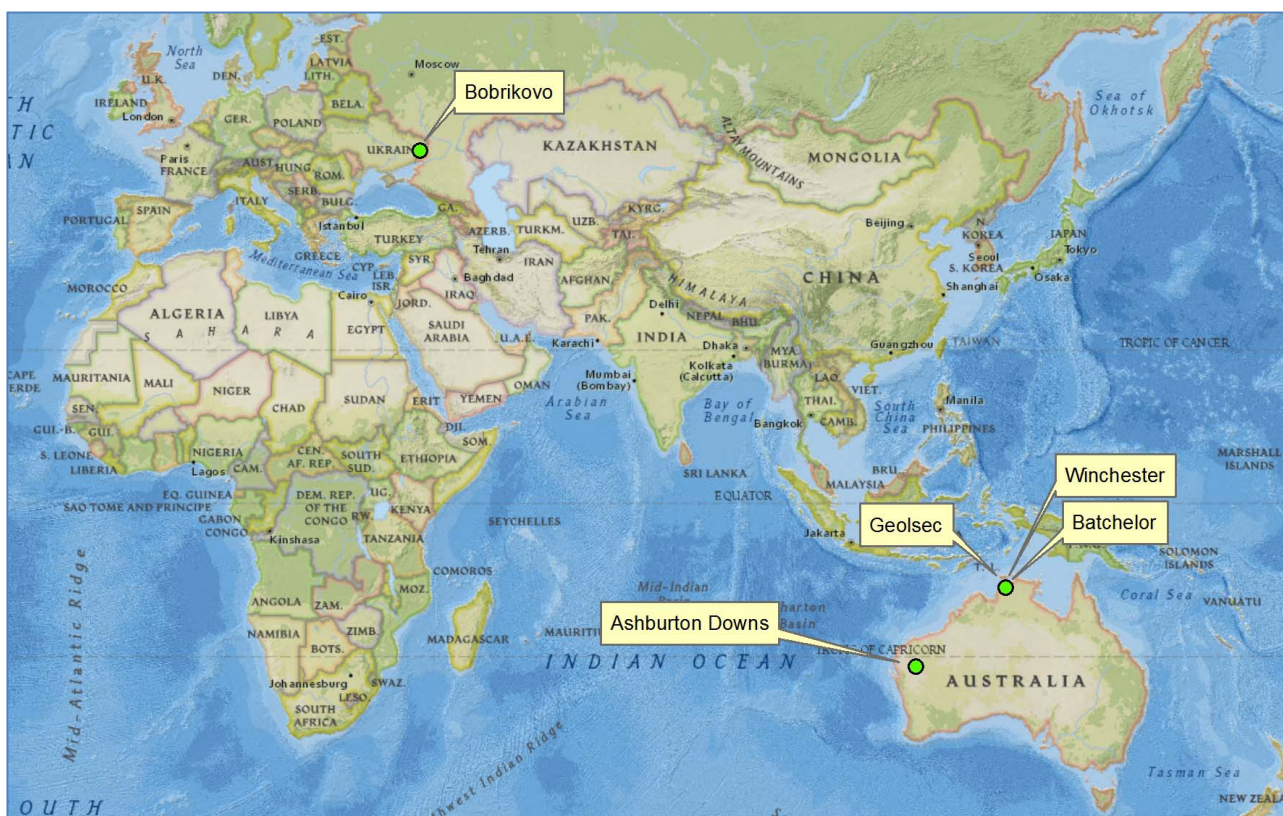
Bobrikovo

Winchester

Geolsec

Batchelor

Ashburton Downs

North Sea
EST.
LATVIA
LITH.
Moscow
U.K.
DEN.
IRELAND
London
BELA.
GER.
POLAND
Paris
FRANCE
UKRAINE
AUST.
HUNG.
ROM.
SERB.
BULG.
KAZAKHSTAN
ALTAY MOUNTAINS
MONGOLIA
Sea of Okhotsk
PORTUGAL
SPAIN
ITALY
Istanbul
GA.
AZERB.
TURKM.
UZB.
KYRG.
TAJ.
Beijing
N. KOREA
JAPAN
Seoul
S. KOREA
Tokyo
Osaka
GREECE
TURKEY
Tehran
Mediterranean Sea
CYP.
SYR.
LEB.
ISR.
Baghdad
IRAQ
IRAN
AFGHAN.
HIMALAYA
CHINA
Shanghai
MOROCCO
ALGERIA
LIBYA
Cairo
JORD.
SAUDI ARABIA
EGYPT
PAK.
Delhi
NEPAL
BHU.
INDIA
SAHARA
U.A.E.
Karachi
Dhaka
Kolkata (Calcutta)
MYA. (BURMA)
Guangzhou
TAIWAN
TROPIC OF CANCER
CAPE VERDE
MAURITANIA
MALI
NIGER
CHAD
SUDAN
ERIT.
YEMEN
OMAN
Mumbai (Bombay)
Arabian Sea
Bay of Bengal
Bangkok
LAO.
VIET.
THAI.
CAMB.
Manila
South China Sea
PHILIPPINES
SEN.
GUI.-B.
GUI.
S. LEONE
LIBERIA
NIGERIA
Lagos
CAM.
CEN. AF. REP.
SOUTH SUD.
ETHIOPIA
DJI.
SOM.
SRI LANKA
MALAYSIA
BRU.
MARSHALL ISLANDS
EQ. GUINEA
SAO TOME AND PRINCIPE
GABON
CONGO
DEM. REP. OF THE CONGO
UG.
RW.
KENYA
Kinshasa
TANZANIA
SEYCHELLES
EQUATOR
Jakarta
SOLOMON ISLANDS
COMOROS
Mid-Indian Basin
Wharton Basin
Coral Sea
VANUATU
ANGOLA
ZAM.
MOZ.
NAMIBIA
ZIMB.
BOTS.
MADAGASCAR
MAURITIUS
TROPIC OF CAPRICORN
INDIAN OCEAN
AUSTRALIA
Johannesburg
SWAZ.
LESO.
SOUTH AFRICA
Mid-Atlantic Ridge
Southwest Indian Ridge
Tasman Sea
NEW ZEAL
OUTH
TH
TIC
N